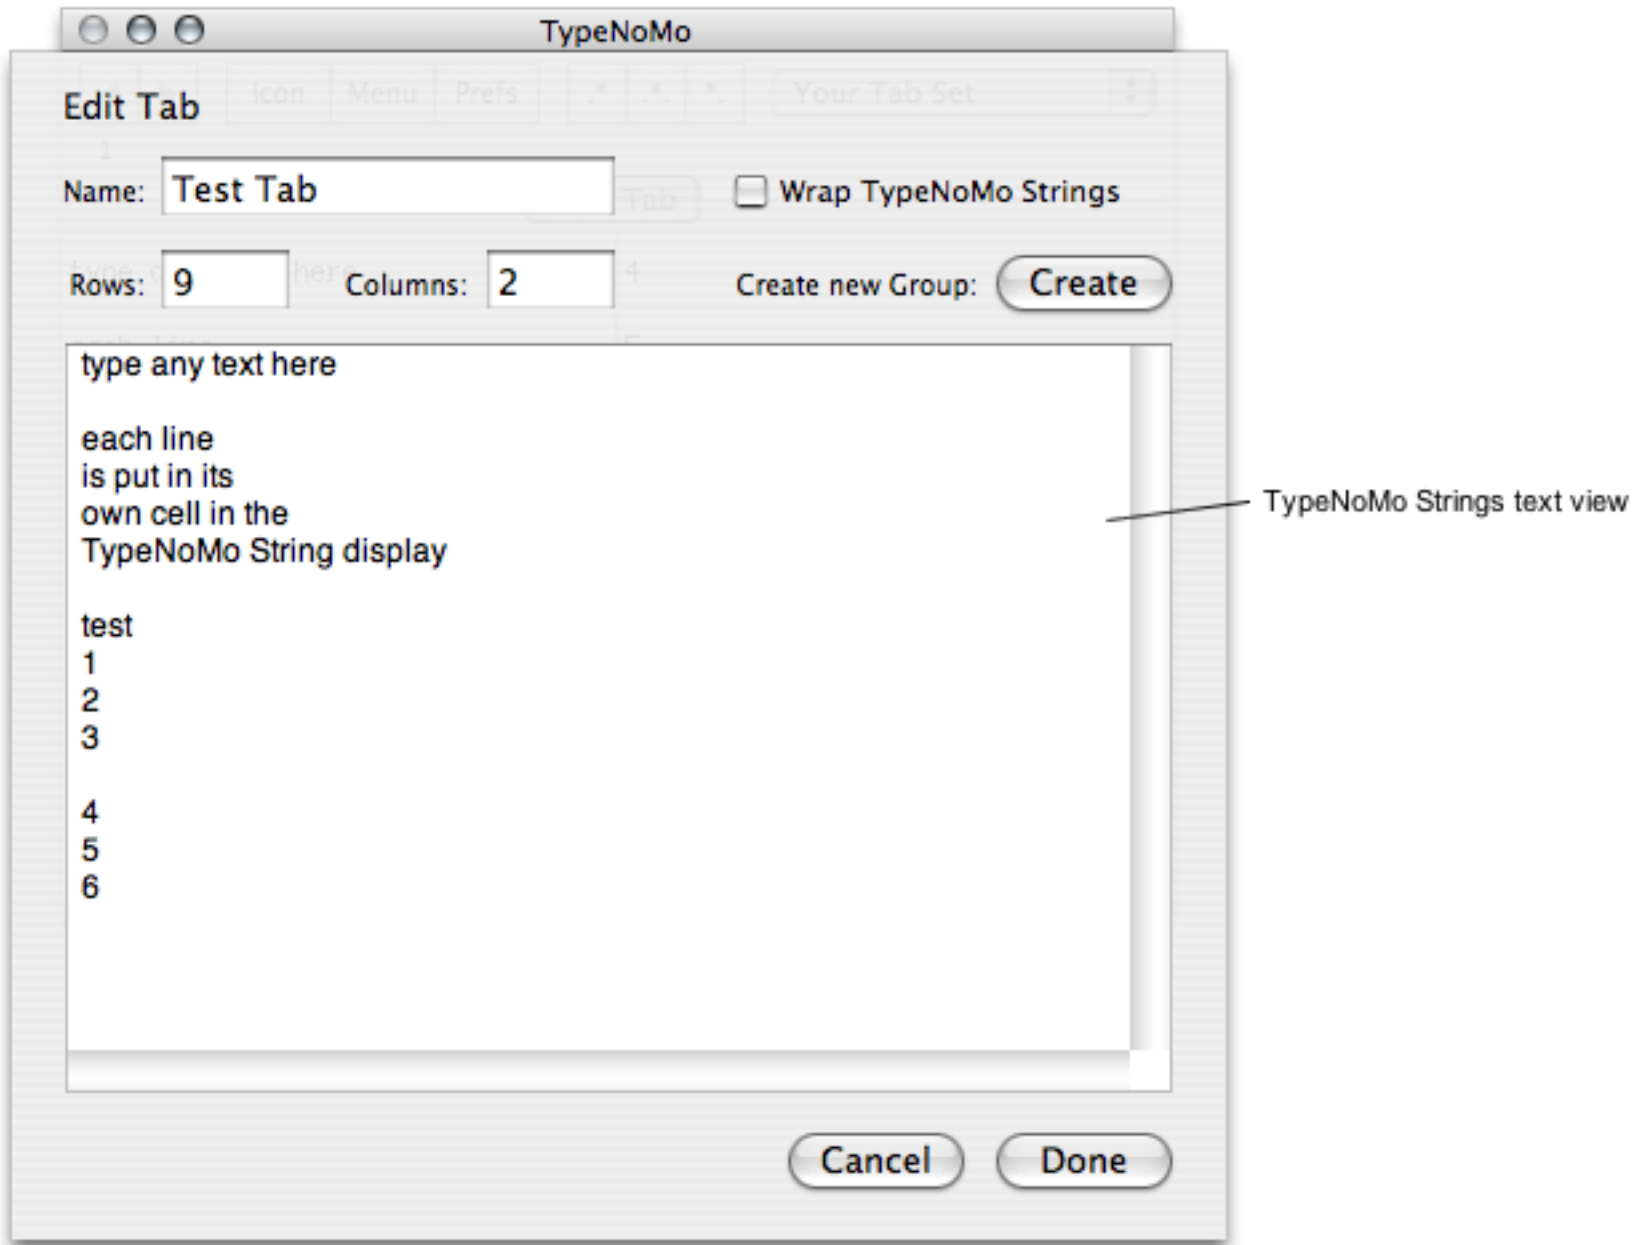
TypeNoMo

Icon Menu Prefs Your Tab Set

Edit Tab

Name: Test Tab

Wrap TypeNoMo Strings

Rows: 9 Columns: 2

Create new Group: Create

type any text here

each line
is put in its
own cell in the
TypeNoMo String display

test
1
2
3

4
5
6

TypeNoMo Strings text view

Cancel Done